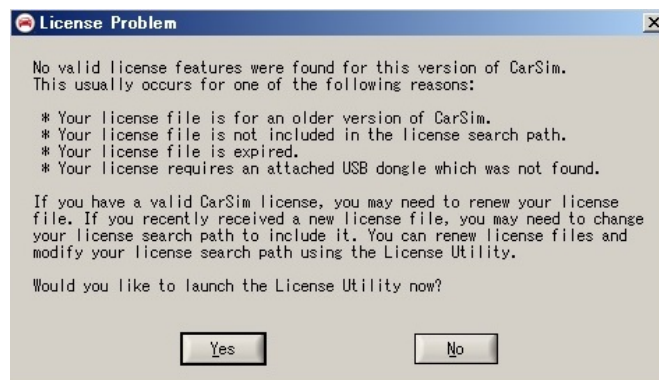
License Problem

No valid license features were found for this version of CarSim. This usually occurs for one of the following reasons:

* Your license file is for an older version of CarSim.
* Your license file is not included in the license search path.
* Your license file is expired.
* Your license requires an attached USB dongle which was not found.

If you have a valid CarSim license, you may need to renew your license file. If you recently received a new license file, you may need to change your license search path to include it. You can renew license files and modify your license search path using the License Utility.

Would you like to launch the License Utility now?

Yes

No